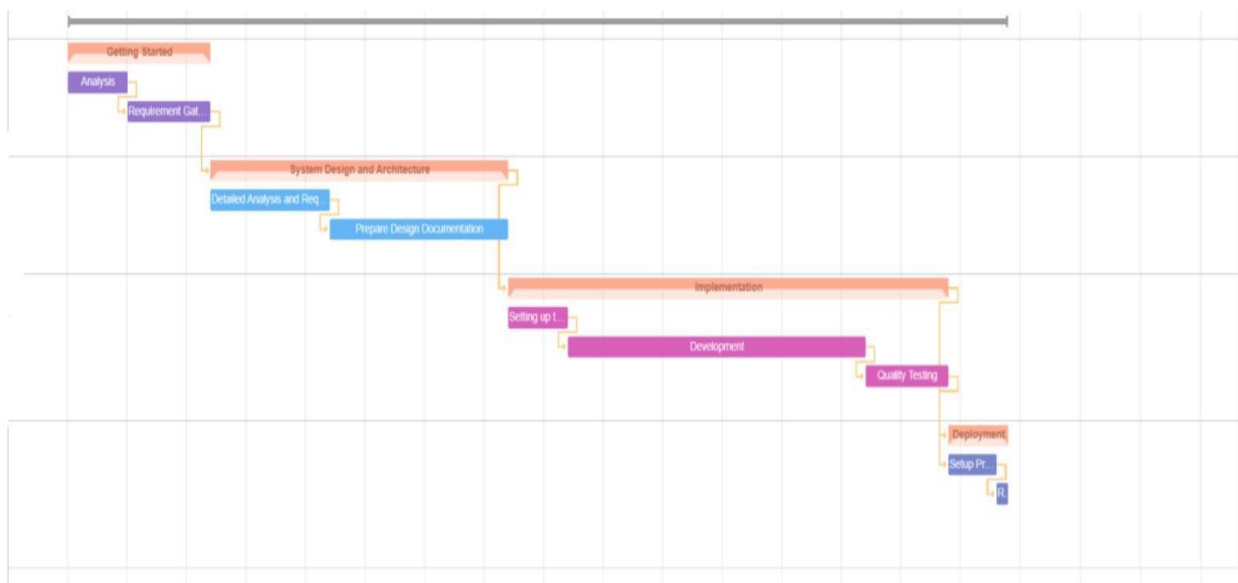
Getting Started

Analysis

Requirement Gat...

System Design and Architecture

Detailed Analysis and Req...

Prepare Design Documentation

Implementation

Setting up t...

Development

Quality Testing

Deployment

Setup Pr...

R